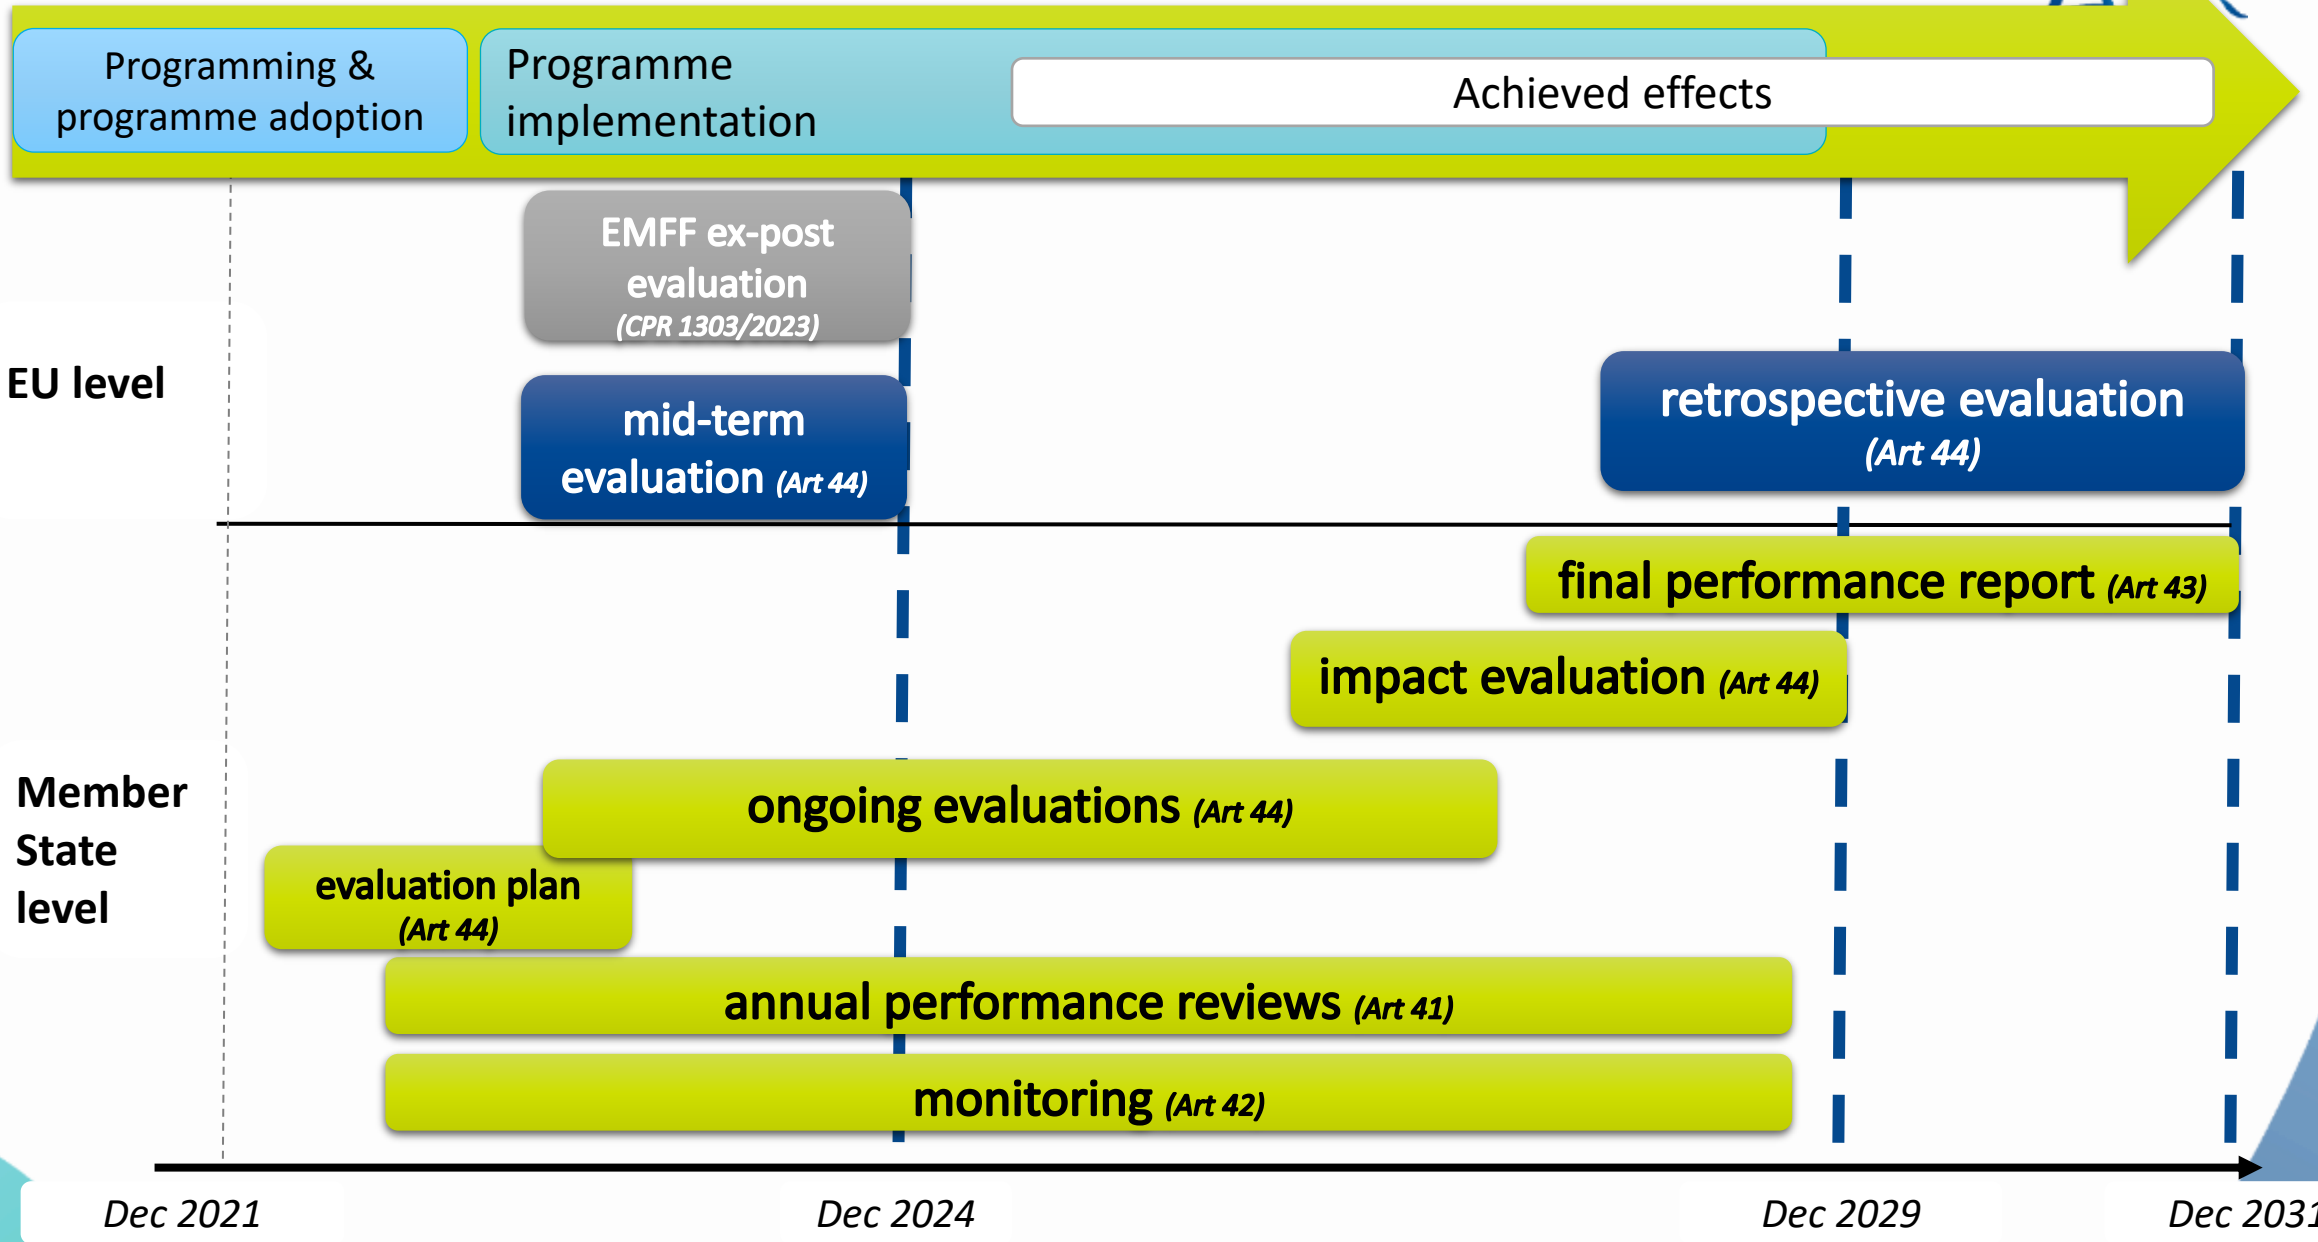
Programming & programme adoption

Programme implementation

Achieved effects

EU level

EMFF ex-post evaluation (CPR 1303/2023)

mid-term evaluation (Art 44)

retrospective evaluation (Art 44)

final performance report (Art 43)

impact evaluation (Art 44)

Member State level

ongoing evaluations (Art 44)

evaluation plan (Art 44)

annual performance reviews (Art 41)

monitoring (Art 42)

Dec 2021

Dec 2024

Dec 2029

Dec 2031